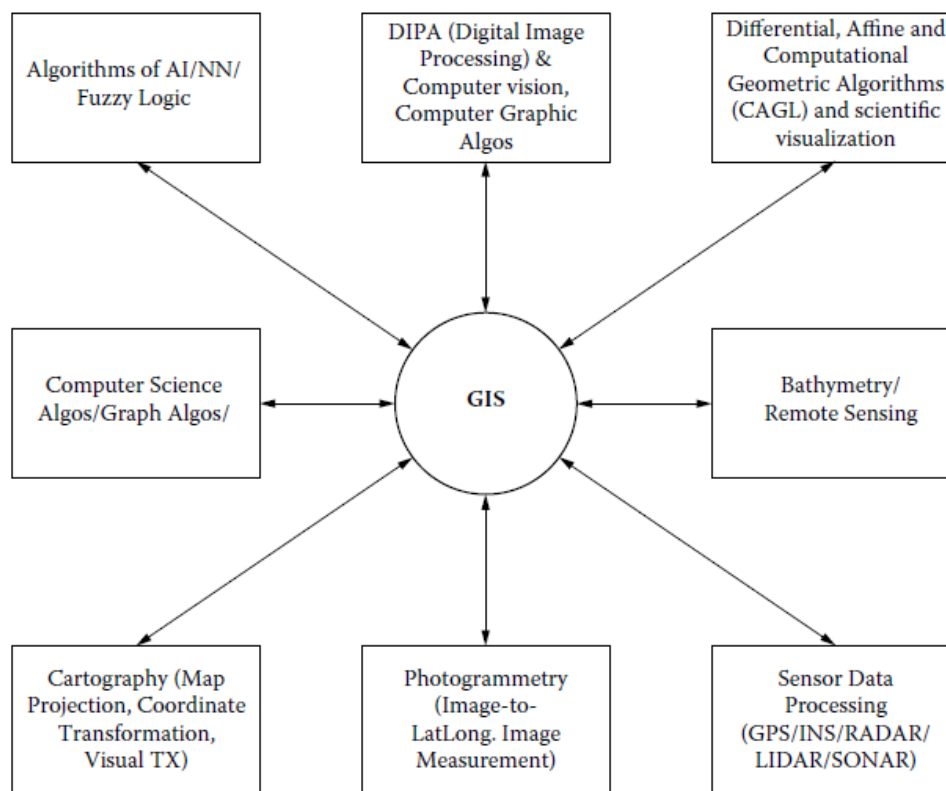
Algorithms of AI/NN/ Fuzzy Logic

DIPA (Digital Image Processing) & Computer vision, Computer Graphic Algos

Differential, Affine and Computational Geometric Algorithms (CAGL) and scientific visualization

Computer Science Algos/Graph Algos/

GIS

Bathymetry/ Remote Sensing

Cartography (Map Projection, Coordinate Transformation, Visual TX)

Photogrammetry (Image-to-LatLong. Image Measurement)

Sensor Data Processing (GPS/INS/RADAR/ LIDAR/SONAR)